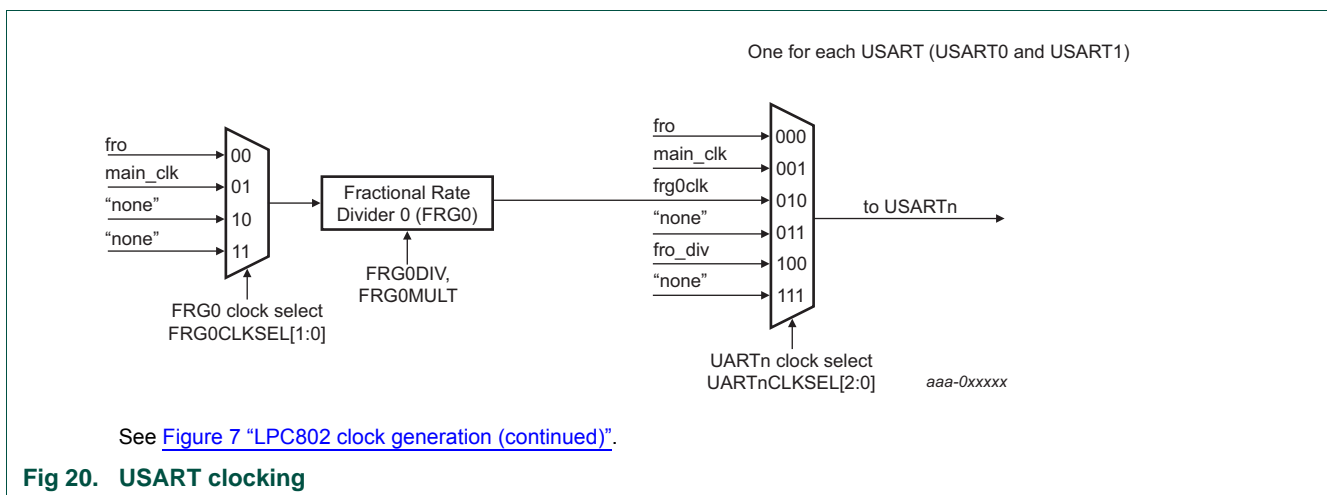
One for each USART (USART0 and USART1)

fro
main_clk
“none”
“none”

00
01
10
11

FRG0 clock select
FRG0CLKSEL[1:0]

Fractional Rate Divider 0 (FRG0)

FRG0DIV,
FRG0MULT

fro
main_clk
frg0clk
“none”
fro_div
“none”

000
001
010
011
100
111

to USARTn

UARTn clock select
UARTnCLKSEL[2:0]

aaa-0xxxxx

See Figure 7 “LPC802 clock generation (continued)”.

Fig 20. USART clocking